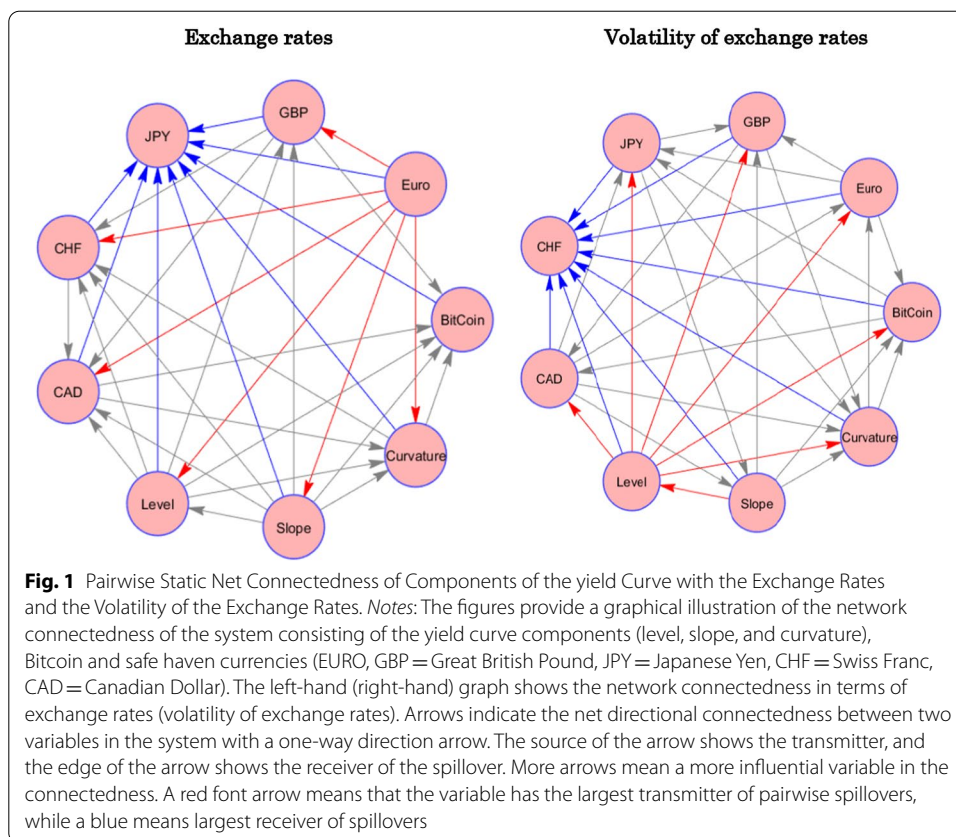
Exchange rates

JPY
GBP
Euro
CHF
BitCoin
CAD
Curvature
Level
Slope

Volatility of exchange rates

JPY
GBP
Euro
CHF
BitCoin
CAD
Curvature
Level
Slope

**Fig. 1** Pairwise Static Net Connectedness of Components of the yield Curve with the Exchange Rates and the Volatility of the Exchange Rates. *Notes*: The figures provide a graphical illustration of the network connectedness of the system consisting of the yield curve components (level, slope, and curvature), Bitcoin and safe haven currencies (EURO, GBP = Great British Pound, JPY = Japanese Yen, CHF = Swiss Franc, CAD = Canadian Dollar). The left-hand (right-hand) graph shows the network connectedness in terms of exchange rates (volatility of exchange rates). Arrows indicate the net directional connectedness between two variables in the system with a one-way direction arrow. The source of the arrow shows the transmitter, and the edge of the arrow shows the receiver of the spillover. More arrows mean a more influential variable in the connectedness. A red font arrow means that the variable has the largest transmitter of pairwise spillovers, while a blue means largest receiver of spillovers